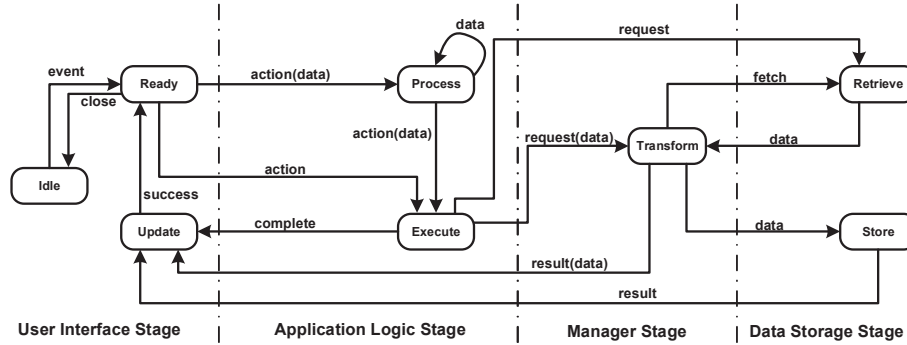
event
close
Ready
Idle
success
Update
action(data)
data
Process
action(data)
action
complete
Execute
request
request(data)
Transform
fetch
data
Retrieve
data
Store
result(data)
result
User Interface Stage
Application Logic Stage
Manager Stage
Data Storage Stage